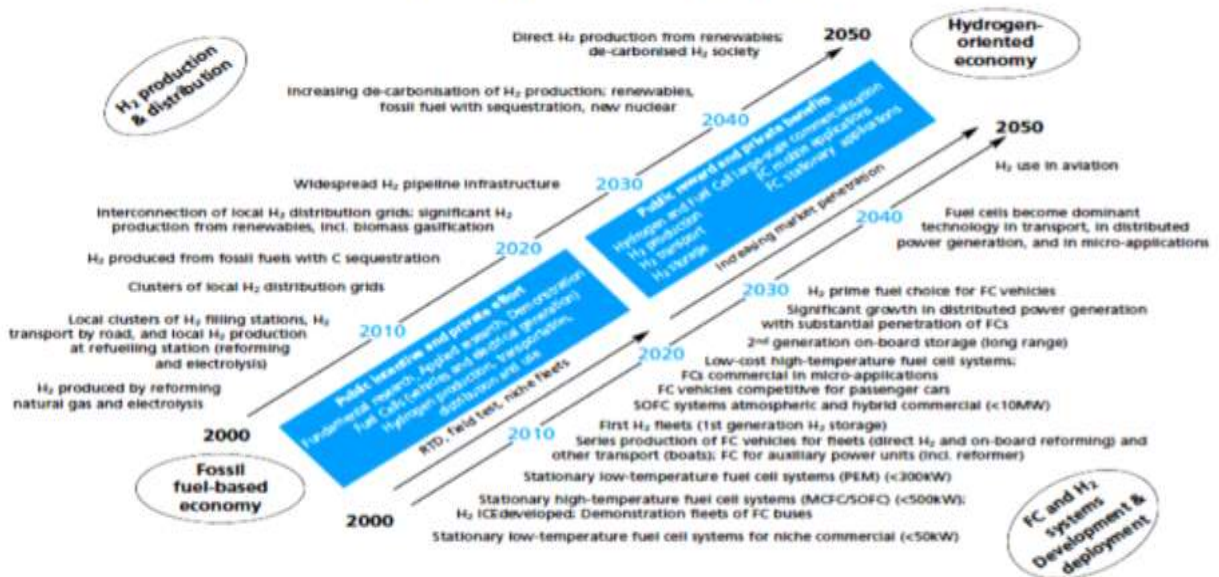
$H_2$ production & distribution

Direct $H_2$ production from renewables: de-carbonised $H_2$ society

2050

Hydrogen-oriented economy

Increasing de-carbonisation of $H_2$ production: renewables, fossil fuel with sequestration, new nuclear

2040

Widespread $H_2$ pipeline infrastructure

2030

Interconnection of local $H_2$ distribution grids: significant $H_2$ production from renewables, incl. biomass gasification

2020

$H_2$ produced from fossil fuels with C sequestration

Clusters of local $H_2$ distribution grids

2010

Local clusters of $H_2$ filling stations, $H_2$ transport by road, and local $H_2$ production at refuelling station (reforming and electrolysis)

$H_2$ produced by reforming natural gas and electrolysis

2000

Public incentive and private effort
Fundamental research, Applied research, Demonstration
Fuel Cells (vehicles and electrical generation)
Hydrogen production, transportation, distribution and use

RTD, field test, niche fleets

Public reward and private benefits
Hydrogen and Fuel Cell large-scale commercialisation
$H_2$ production
$H_2$ transport
$H_2$ storage
FC mobile applications
FC stationary applications

Increasing market penetration

2050

$H_2$ use in aviation

2040

Fuel cells become dominant technology in transport, in distributed power generation, and in micro-applications

2030

$H_2$ prime fuel choice for FC vehicles
Significant growth in distributed power generation with substantial penetration of FCs
2nd generation on-board storage (long range)

2020

Low-cost high-temperature fuel cell systems; FCs commercial in micro-applications
FC vehicles competitive for passenger cars
SOFC systems atmospheric and hybrid commercial (<10MW)

2010

First $H_2$ fleets (1st generation $H_2$ storage)
Series production of FC vehicles for fleets (direct $H_2$ and on-board reforming) and other transport (boats); FC for auxiliary power units (incl. reformer)

Stationary low-temperature fuel cell systems (PEM) (<300kW)

Fossil fuel-based economy

2000

Stationary high-temperature fuel cell systems (MCFC/SOFC) (<500kW); $H_2$ ICEdeveloped; Demonstration fleets of FC buses

Stationary low-temperature fuel cell systems for niche commercial (<50kW)

FC and $H_2$ systems Development & deployment